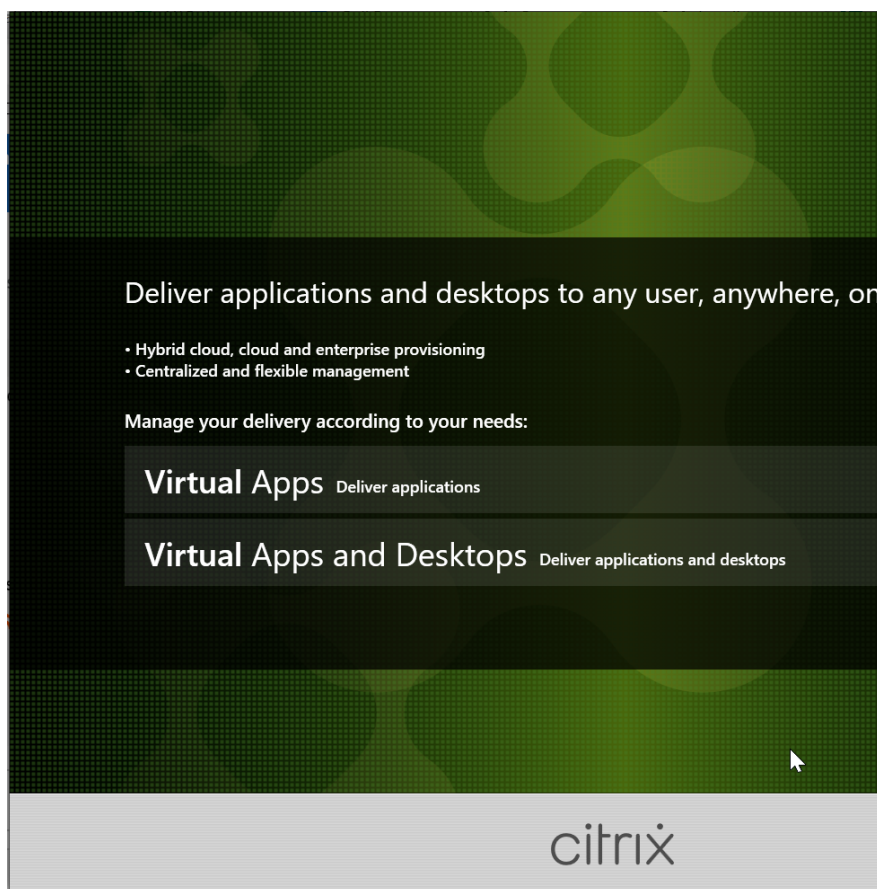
Deliver applications and desktops to any user, anywhere, on

• Hybrid cloud, cloud and enterprise provisioning
• Centralized and flexible management

Manage your delivery according to your needs:

Virtual Apps Deliver applications

Virtual Apps and Desktops Deliver applications and desktops

citrix